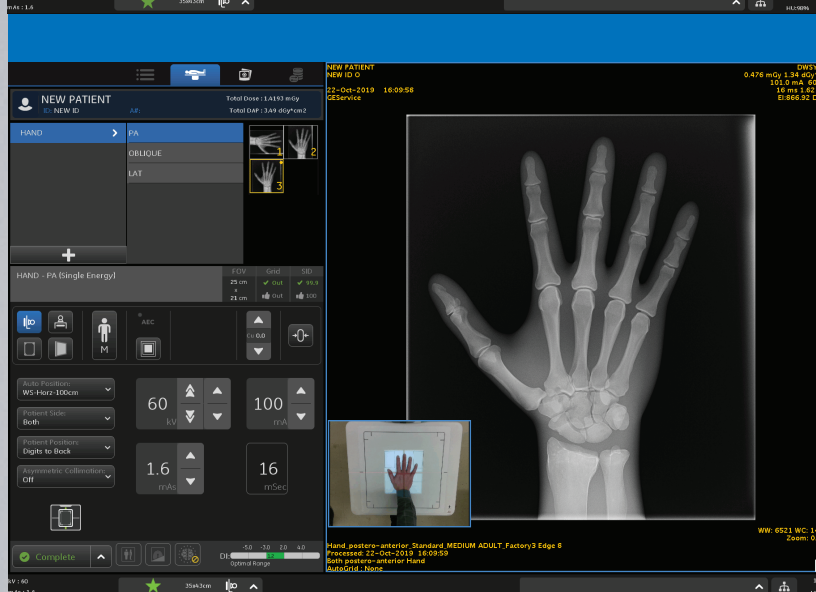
mAs : 1.6
35x43cm

NEW PATIENT
ID: NEW ID
Total Dose : 1.A193 mGy
Total DAP : 3.A9 dGy*cm2

HAND
PA
OBLIQUE
LAT
1
2
3
+

HAND - PA (Single Energy)

| FOV | Grid | SID |
|---|---|---|
| 25 cm x 21 cm | Out | 99.9 |
| | Out | 100 |

AEC
M
Cu 0.0

Auto Position:
WS-Horz-100cm
Patient Side:
Both
Patient Position:
Digits to Back
Asymmetric Collimation:
Off

60
kV
100
mA
1.6
mAs
16
mSec

Complete
DI: -5.0 -3.0 2.0 4.0
Optimal Range

NEW PATIENT
NEW ID O
22-Oct-2019 16:09:58
GEService

DWSY
0.476 mGy 1.34 dGy
101.0 mA 60
16 ms 1.62
EI:866.92 D

WW: 6521 WC: 1
Zoom: 0

Hand_postero-anterior_Standard_MEDIUM ADULT_Factory3 Edge 8
Processed: 22-Oct-2019 16:09:59
Both postero-anterior Hand
AutoGrid : None

kV : 60
35x43cm